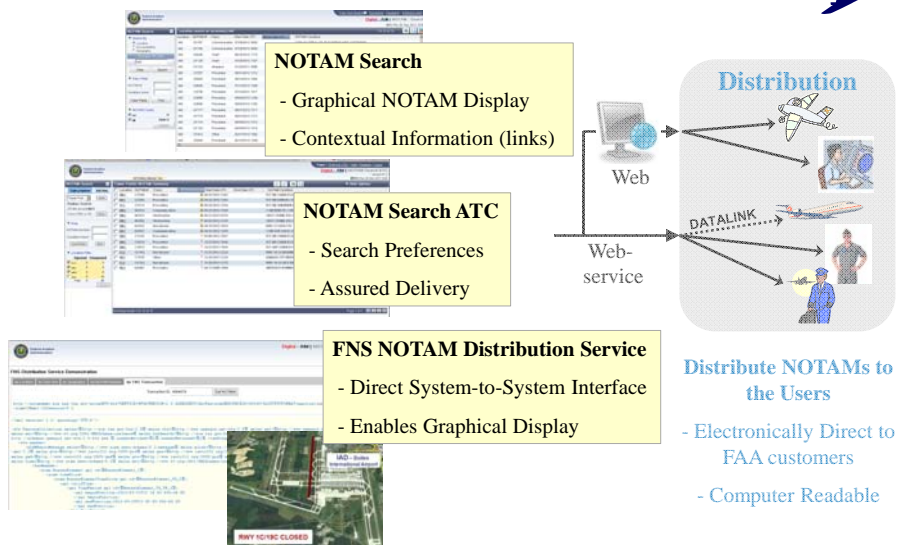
NOTAM Search

- Graphical NOTAM Display

- Contextual Information (links)

NOTAM Search ATC

- Search Preferences

- Assured Delivery

FNS NOTAM Distribution Service

- Direct System-to-System Interface

- Enables Graphical Display

Web

Web-service

Distribution

DATALINK

Distribute NOTAMs to the Users

- Electronically Direct to FAA customers

- Computer Readable

IAD - Dulles International Airport

RWY 1C/19C CLOSED